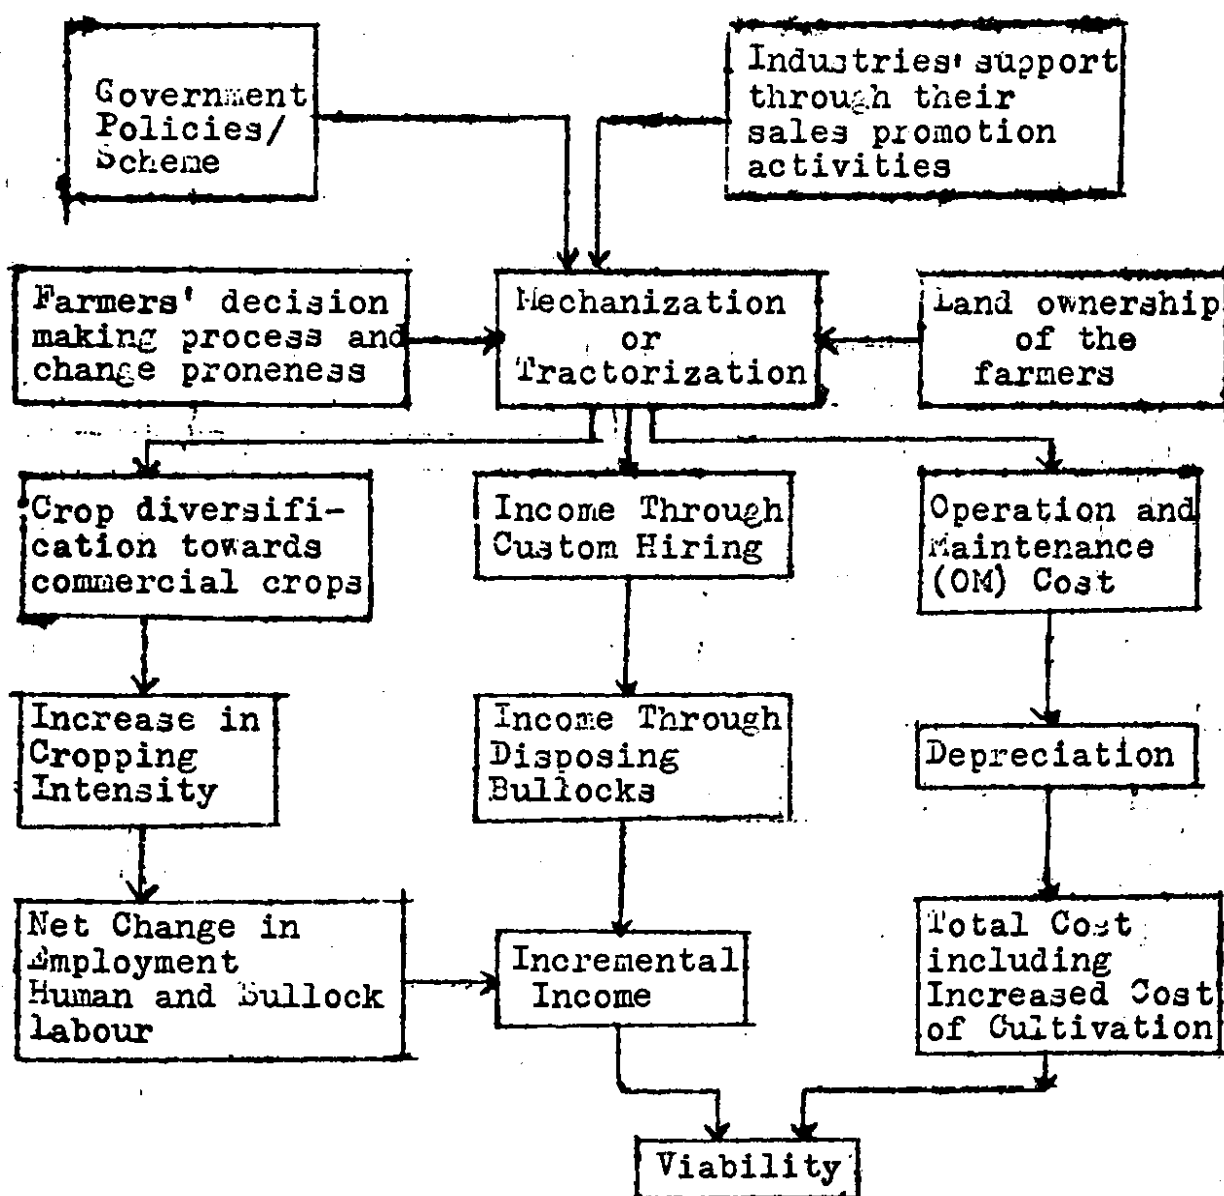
Government Policies/ Scheme

Industries' support through their sales promotion activities

Farmers' decision making process and change proneness

Mechanization or Tractorization

Land ownership of the farmers

Crop diversification towards commercial crops

Income Through Custom Hiring

Operation and Maintenance (OM) Cost

Increase in Cropping Intensity

Income Through Disposing Bullocks

Depreciation

Net Change in Employment Human and Bullock labour

Incremental Income

Total Cost including Increased Cost of Cultivation

Viability